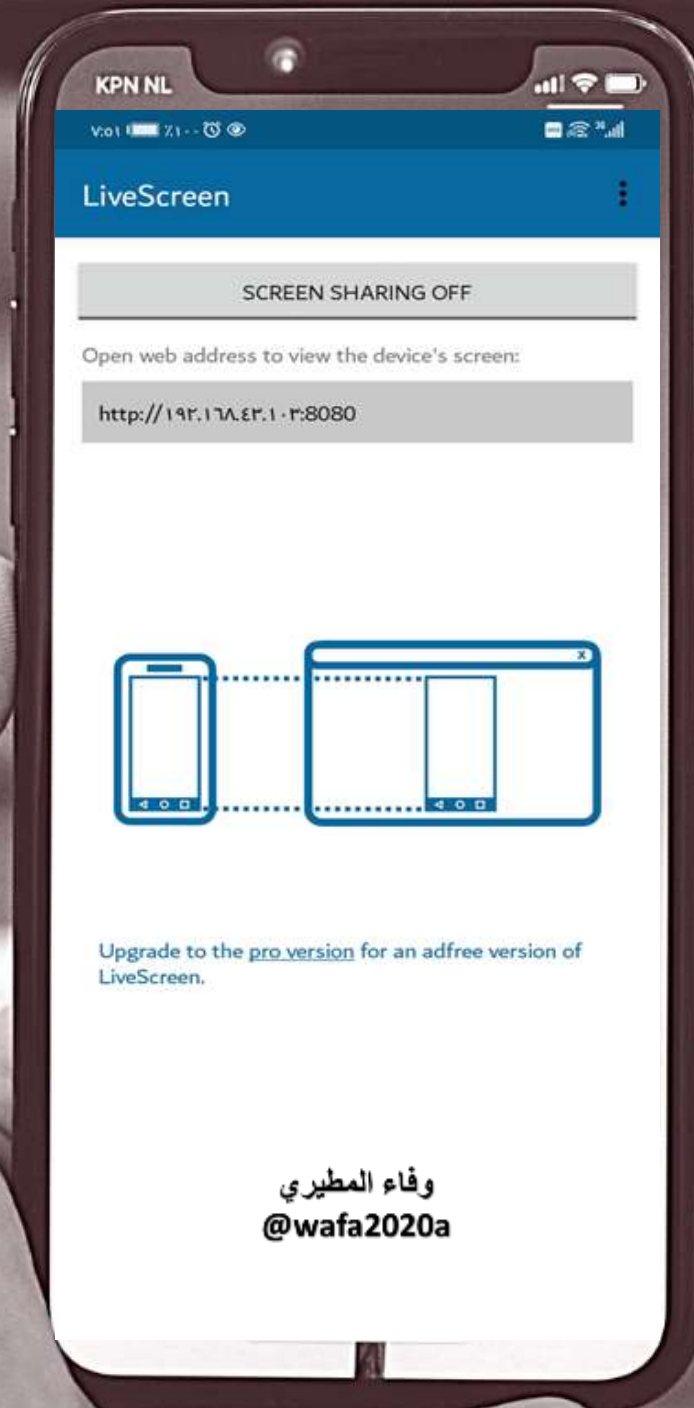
KPN NL

٧:٥١ ٪١٠٠

LiveScreen

SCREEN SHARING OFF

Open web address to view the device's screen:

http://١٩٢.١٦٨.٤٣.١٠٣:8080

Upgrade to the pro version for an adfree version of LiveScreen.

وفاء المطيري
@wafa2020a